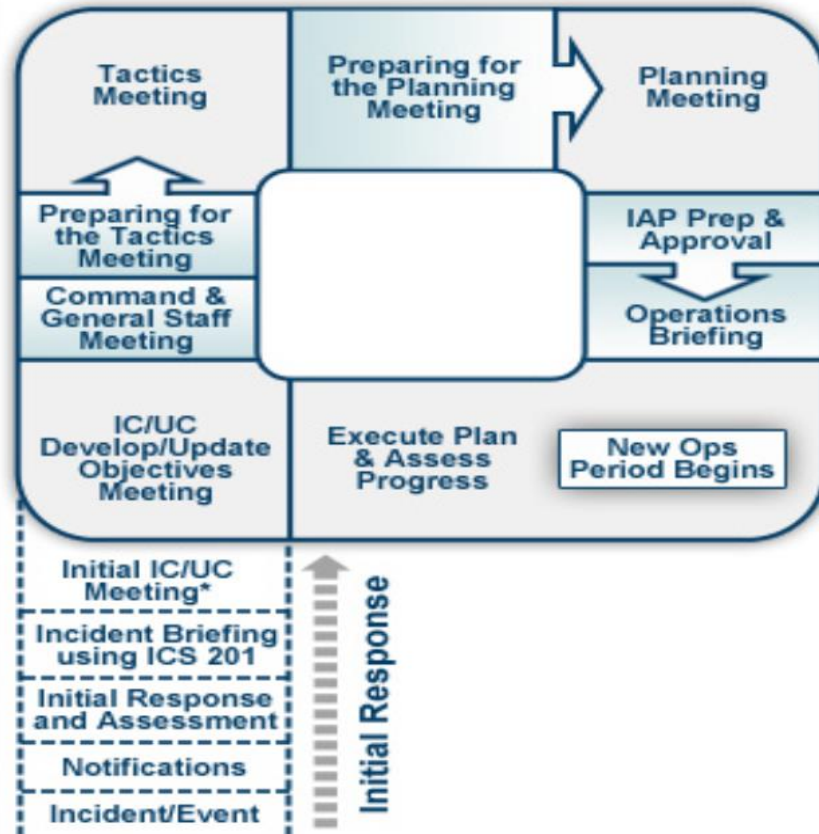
Tactics Meeting

Preparing for the Planning Meeting

Planning Meeting

Preparing for the Tactics Meeting

IAP Prep & Approval

Command & General Staff Meeting

Operations Briefing

IC/UC Develop/Update Objectives Meeting

Execute Plan & Assess Progress

New Ops Period Begins

Initial IC/UC Meeting*

Incident Briefing using ICS 201

Initial Response and Assessment

Notifications

Incident/Event

Initial Response